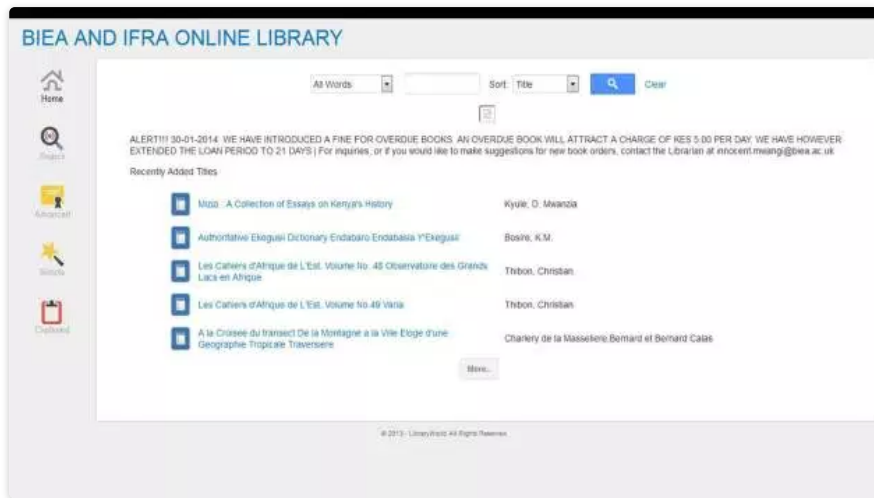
BIEA AND IFRA ONLINE LIBRARY

Home

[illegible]

Advanced

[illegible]

Clipboard

All Words

Sort: Title

Clear

ALERT!!! 30-01-2014: WE HAVE INTRODUCED A FINE FOR OVERDUE BOOKS. AN OVERDUE BOOK WILL ATTRACT A CHARGE OF KES 5.00 PER DAY. WE HAVE HOWEVER EXTENDED THE LOAN PERIOD TO 21 DAYS | For inquiries, or if you would like to make suggestions for new book orders, contact the Librarian at innocent.mwangi@biea.ac.uk

Recently Added Titles

| | |
|---|---|
| Mizo : A Collection of Essays on Kenya's History | Kyule, D. Mwanzia |
| Authoritative Exegesi Dictionary Endabaro Endabasia Y'Exegusi | Bosire, K.M. |
| Les Cahiers d'Afrique de L'Est, Volume No. 48 Observatoire des Grands Lacs en Afrique | Thibon, Christian |
| Les Cahiers d'Afrique de L'Est, Volume No.49 Varia | Thibon, Christian |
| A la Croisee du transect De la Montagne a la Ville Eloge d'une Geographie Tropicale Traversere | Charlery de la Masseliere Bernard et Bernard Calas |

More...

© 2013 - LibraryWorld All Rights Reserved